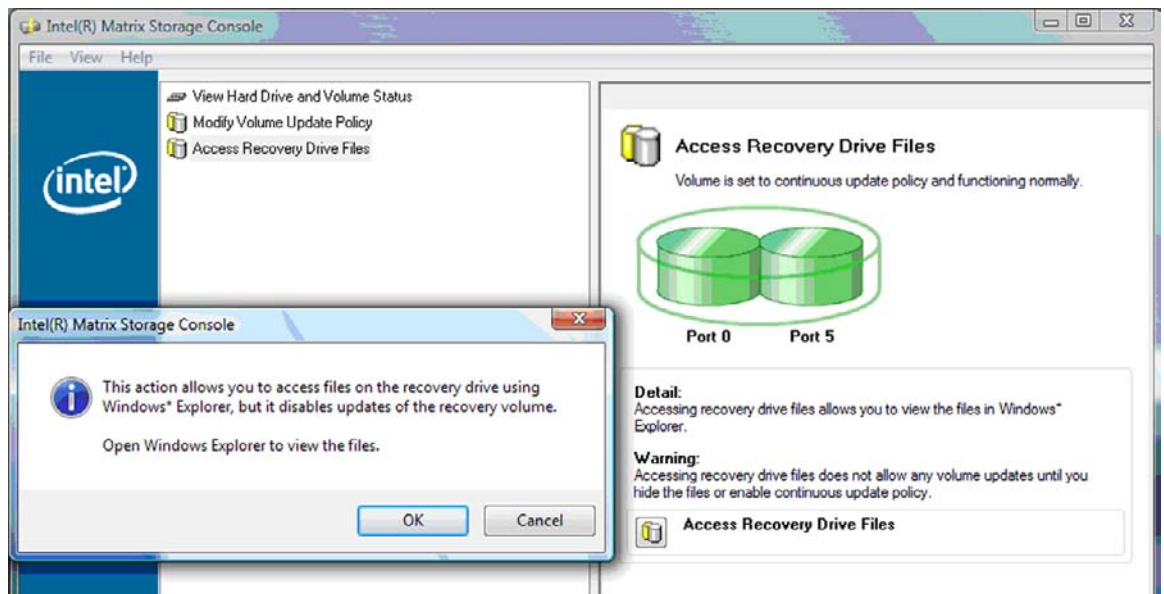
Intel(R) Matrix Storage Console

File View Help

View Hard Drive and Volume Status
Modify Volume Update Policy
Access Recovery Drive Files

intel

Access Recovery Drive Files

Volume is set to continuous update policy and functioning normally.

Port 0 Port 5

Detail:
Accessing recovery drive files allows you to view the files in Windows* Explorer.

Warning:
Accessing recovery drive files does not allow any volume updates until you hide the files or enable continuous update policy.

Access Recovery Drive Files

Intel(R) Matrix Storage Console

This action allows you to access files on the recovery drive using Windows* Explorer, but it disables updates of the recovery volume.

Open Windows Explorer to view the files.

OK Cancel